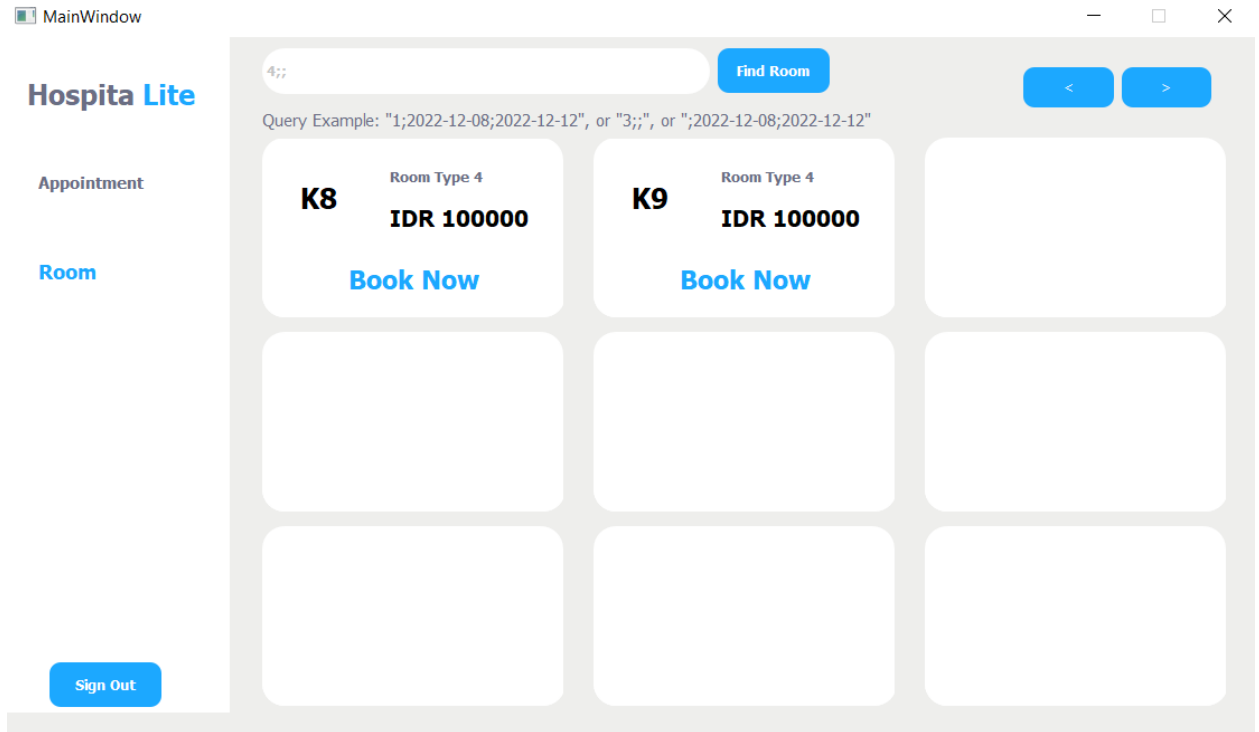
MainWindow

Hospita Lite

Appointment

Room

Sign Out

4;;

Find Room

<

>

Query Example: "1;2022-12-08;2022-12-12", or "3;;", or ";2022-12-08;2022-12-12"

K8
Room Type 4
IDR 100000
Book Now

K9
Room Type 4
IDR 100000
Book Now